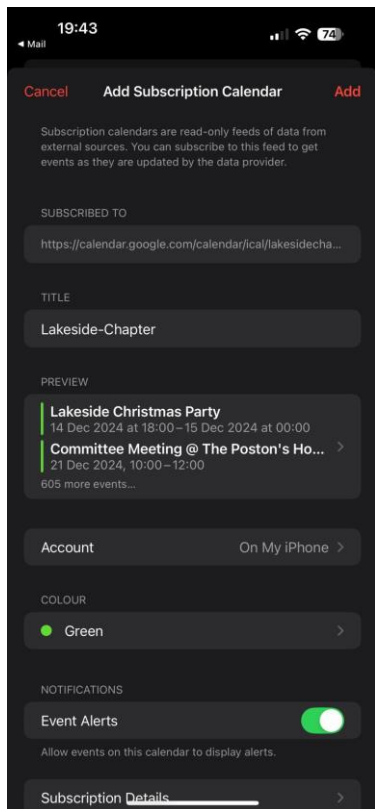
19:43
◂ Mail
74

Cancel Add Subscription Calendar Add

Subscription calendars are read-only feeds of data from external sources. You can subscribe to this feed to get events as they are updated by the data provider.

SUBSCRIBED TO

https://calendar.google.com/calendar/ical/lakesidecha...

TITLE

Lakeside-Chapter

PREVIEW

Lakeside Christmas Party
14 Dec 2024 at 18:00 – 15 Dec 2024 at 00:00

Committee Meeting @ The Poston's Ho...
21 Dec 2024, 10:00 – 12:00

605 more events...

Account On My iPhone

COLOUR

Green

NOTIFICATIONS

Event Alerts

Allow events on this calendar to display alerts.

Subscription Details